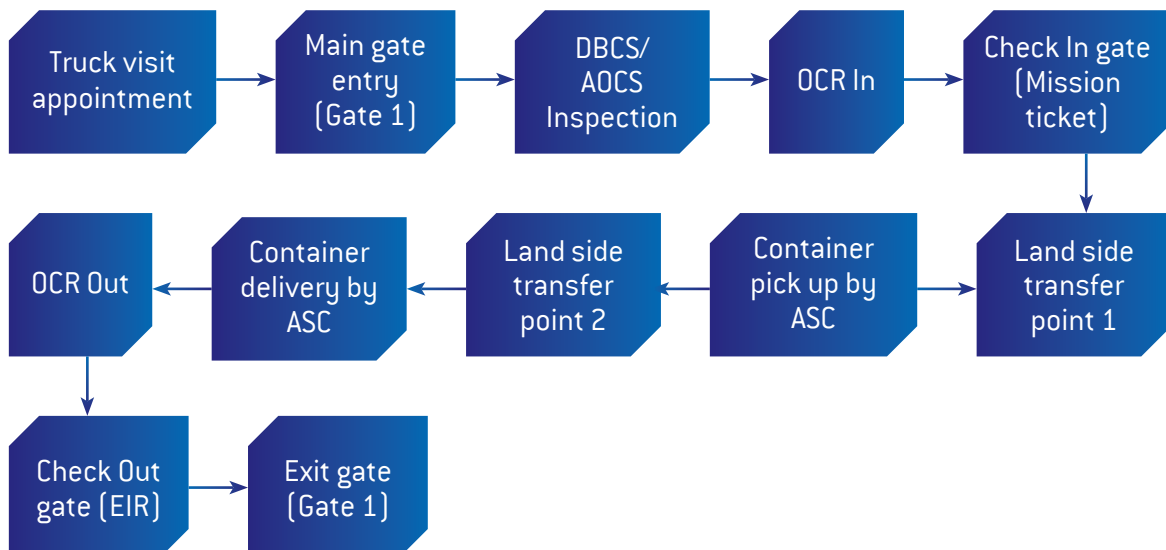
Truck visit appointment

Main gate entry (Gate 1)

DBCS/ AOCS Inspection

OCR In

Check In gate (Mission ticket)

Land side transfer point 1

Container pick up by ASC

Land side transfer point 2

Container delivery by ASC

OCR Out

Check Out gate (EIR)

Exit gate (Gate 1)